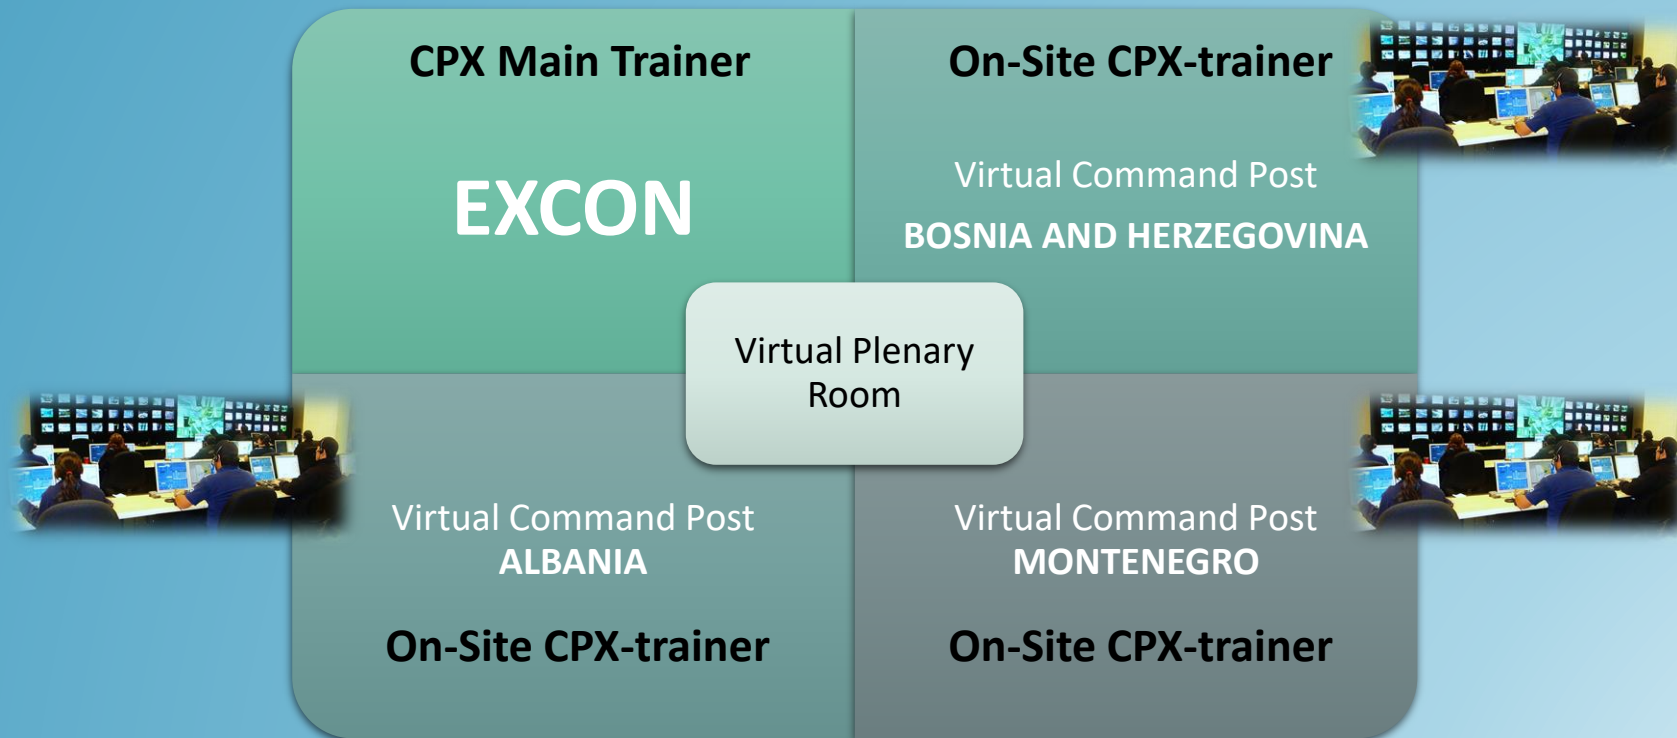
CPX Main Trainer

EXCON

On-Site CPX-trainer

Virtual Command Post
BOSNIA AND HERZEGOVINA

Virtual Plenary Room

Virtual Command Post
ALBANIA

On-Site CPX-trainer

Virtual Command Post
MONTENEGRO

On-Site CPX-trainer